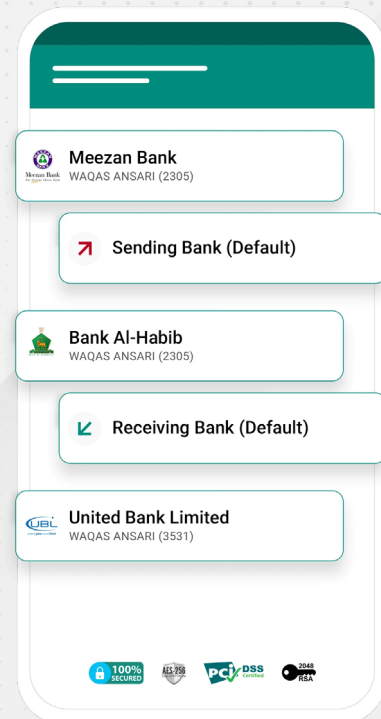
Meezan Bank
Meezan Bank
WAQAS ANSARI (2305)

Sending Bank (Default)

Bank Al-Habib
WAQAS ANSARI (2305)

Receiving Bank (Default)

UBL
United Bank Limited
WAQAS ANSARI (3531)

100% SECURED

AES 256

PCI DSS Certified

2048 RSA